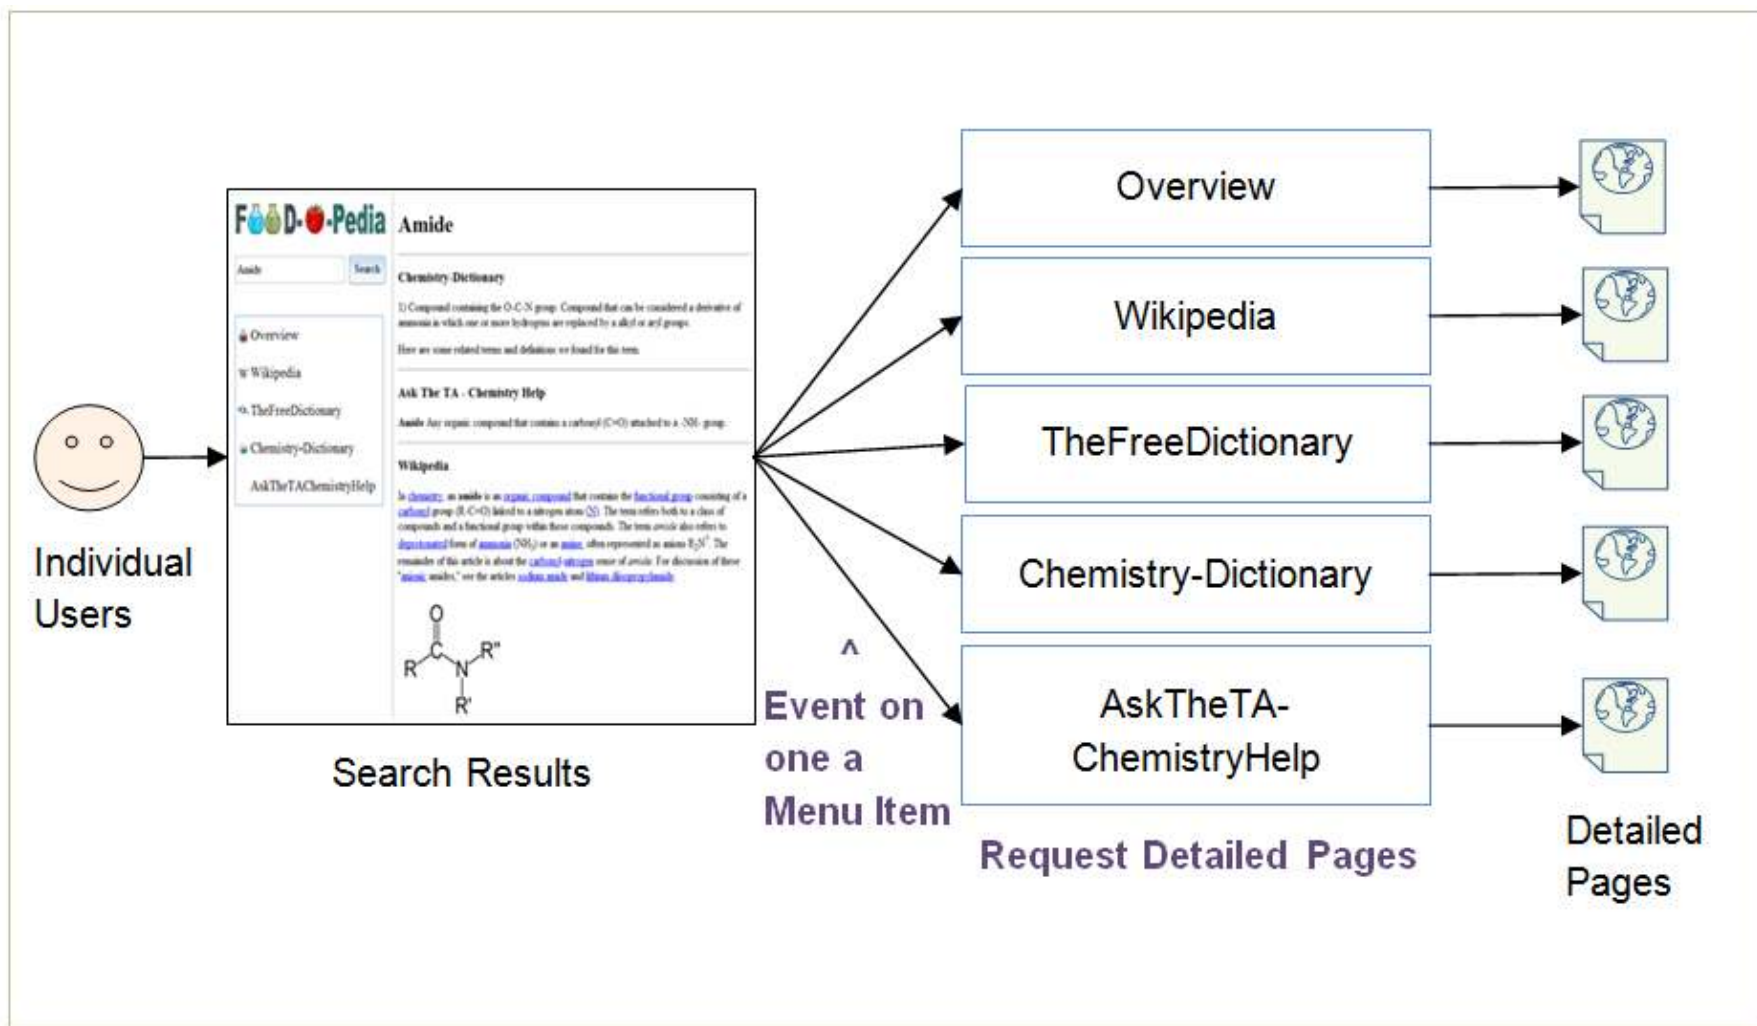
Individual Users

FOOD-O-Pedia

Amide

Amide

Search

Overview
Wikipedia
TheFreeDictionary
Chemistry-Dictionary
AskTheTAChemistryHelp

Chemistry-Dictionary

1) Compound containing the O-C-N group. Compound that can be considered a derivative of ammonia in which one or more hydrogens are replaced by a alkyl or aryl groups.

Here are some related terms and definitions we found for this term.

Ask The TA - Chemistry Help

Amide Any organic compound that contains a carbonyl (C=O) attached to a -NH- group.

Wikipedia

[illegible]

O
R
N
R"
R'

Search Results

^
Event on one a Menu Item

Overview
Wikipedia
TheFreeDictionary
Chemistry-Dictionary
AskTheTA-ChemistryHelp

Request Detailed Pages

Detailed Pages